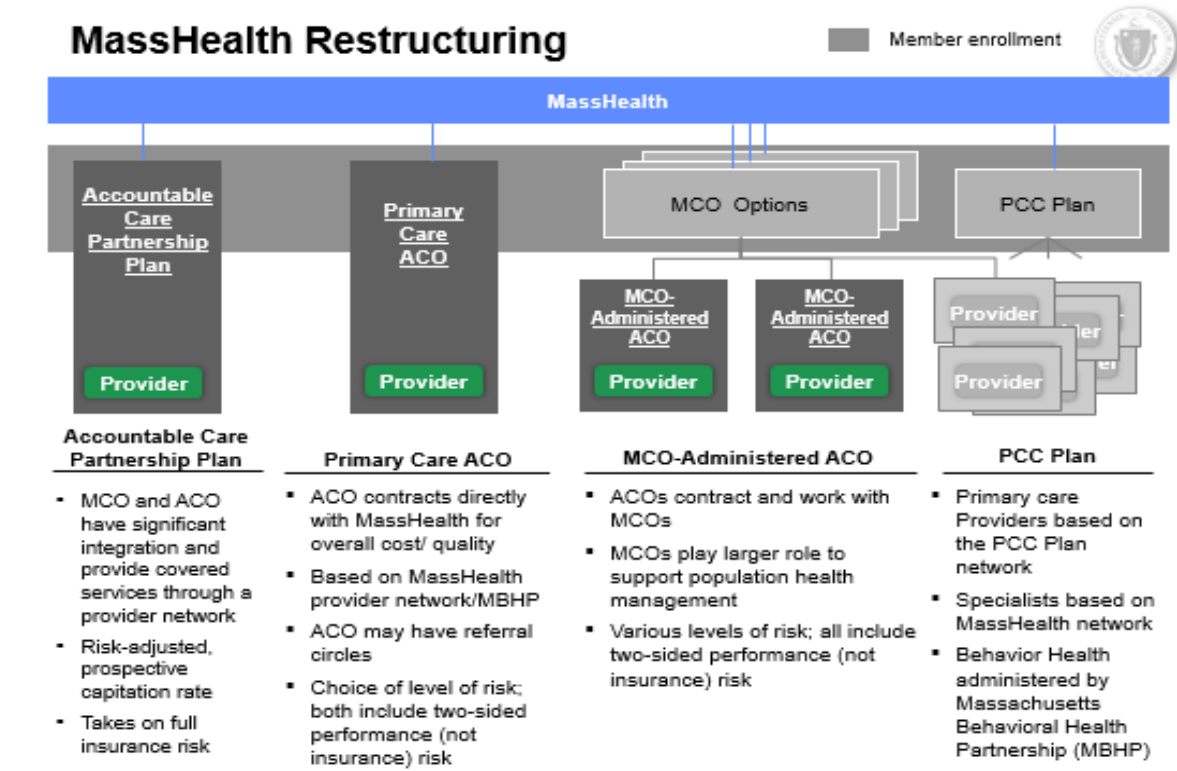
MassHealth Restructuring

Member enrollment

MassHealth

Accountable Care Partnership Plan

Provider

Primary Care ACO

Provider

MCO Options

MCO-Administered ACO

Provider

MCO-Administered ACO

Provider

PCC Plan

Provider

Provider

Accountable Care Partnership Plan

- MCO and ACO have significant integration and provide covered services through a provider network
- Risk-adjusted, prospective capitation rate
- Takes on full insurance risk

Primary Care ACO

- ACO contracts directly with MassHealth for overall cost/ quality
- Based on MassHealth provider network/MBHP
- ACO may have referral circles
- Choice of level of risk; both include two-sided performance (not insurance) risk

MCO-Administered ACO

- ACOs contract and work with MCOs
- MCOs play larger role to support population health management
- Various levels of risk; all include two-sided performance (not insurance) risk

PCC Plan

- Primary care Providers based on the PCC Plan network
- Specialists based on MassHealth network
- Behavior Health administered by Massachusetts Behavioral Health Partnership (MBHP)